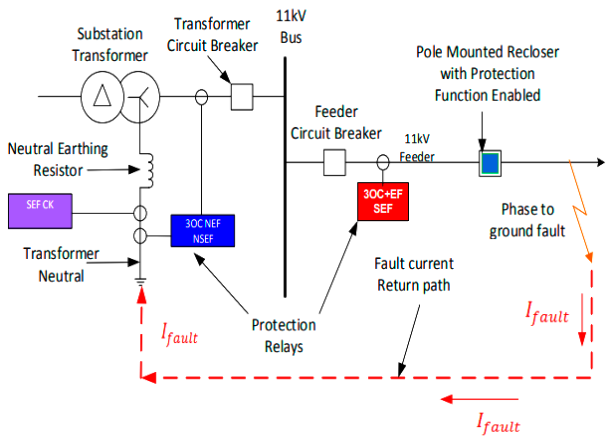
Substation Transformer

Transformer Circuit Breaker

11kV Bus

Pole Mounted Recloser with Protection Function Enabled

Neutral Earthing Resistor

Feeder Circuit Breaker

11kV Feeder

SEF CK

3OC NEF NSEF

3OC+EF SEF

Phase to ground fault

Transformer Neutral

Fault current Return path

$I_{fault}$

Protection Relays

$I_{fault}$

$I_{fault}$